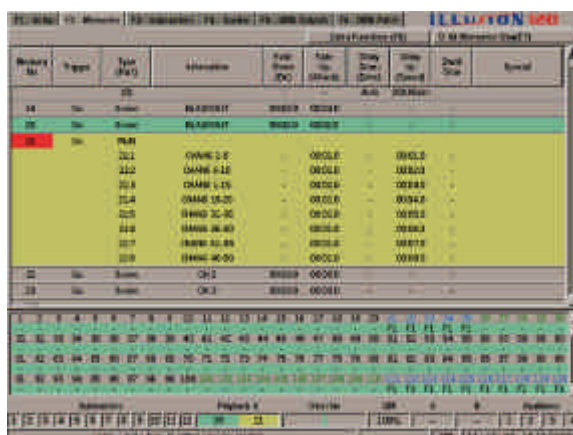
ILLUSION 500

| Memory No | Trigger | Type (F6) | Information | Auto Preset (F8) | Fade (F7) | Step Delay | Step Up | Dwell Size | Special |
|---|---|---|---|---|---|---|---|---|---|
| 18 | Go | Basic | BLACKOUT | | | | | | |
| 19 | Go | Basic | BLACKOUT | | | | | | |
| 20 | Go | Multi | | | | | | | |
| | | 22.1 | CHANS 1-8 | | | | | | |
| | | 22.2 | CHANS 9-16 | | | | | | |
| | | 22.3 | CHANS 1-15 | | | | | | |
| | | 22.4 | CHANS 16-20 | | | | | | |
| | | 22.5 | CHANS 21-30 | | | | | | |
| | | 22.6 | CHANS 26-40 | | | | | | |
| | | 22.7 | CHANS 41-45 | | | | | | |
| | | 22.8 | CHANS 46-50 | | | | | | |
| 22 | Go | Basic | CH 2 | | | | | | |
| 23 | Go | Basic | CH 3 | | | | | | |

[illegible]